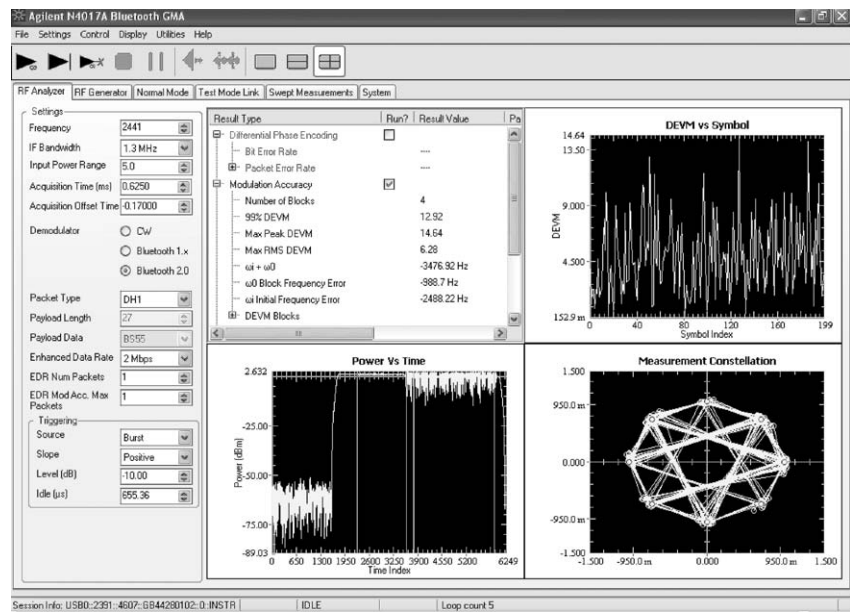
Agilent N4017A Bluetooth GMA

File Settings Control Display Utilities Help

RF Analyzer | RF Generator | Normal Mode | Test Mode Link | Swept Measurements | System

Settings

| | |
|---|---|
| Frequency | 2441 |
| IF Bandwidth | 1.3 MHz |
| Input Power Range | 5.0 |
| Acquisition Time (ms) | 0.6250 |
| Acquisition Offset Time | -0.17000 |

Demodulator
CW
Bluetooth 1.x
Bluetooth 2.0

| | |
|---|---|
| Packet Type | DH1 |
| Payload Length | 27 |
| Payload Data | BS55 |
| Enhanced Data Rate | 2 Mbps |
| EDR Num Packets | 1 |
| EDR Mod Acc. Max Packets | 1 |

Triggering

| | |
|---|---|
| Source | Burst |
| Slope | Positive |
| Level (dB) | -10.00 |
| Idle (µs) | 655.36 |

| Result Type | Run? | Result Value | Pa |
|---|---|---|---|
| Differential Phase Encoding | | | |
| Bit Error Rate | | ---- | |
| Packet Error Rate | | ---- | |
| Modulation Accuracy | ✓ | | |
| Number of Blocks | | 4 | |
| 99% DEVM | | 12.92 | |
| Max Peak DEVM | | 14.64 | |
| Max RMS DEVM | | 6.28 | |
| ωi + ω0 | | -3476.92 Hz | |
| ω0 Block Frequency Error | | -988.7 Hz | |
| ωi Initial Frequency Error | | -2488.22 Hz | |
| DEVM Blocks | | | |

DEVM vs Symbol
14.64
13.50
9.000
4.500
152.9 m
DEVM
0 40 80 120 160 199
Symbol Index

Power Vs Time
2.632
-25.00
-50.00
-75.00
-89.03
Power (dBm)
0 650 1300 1950 2600 3250 3900 4550 5200 6249
Time Index

Measurement Constellation
1.500
950.0 m
0.000
-950.0 m
-1.500
-1.500 -950.0 m 0.000 950.0 m 1.500

Session Info: USB0::2391::4607::GB44280102::0::INSTR | IDLE | Loop count 5